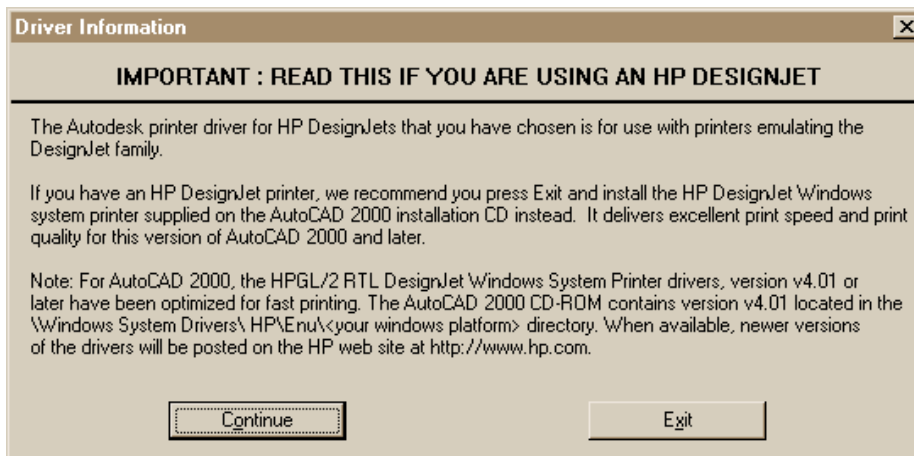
Driver Information

×

IMPORTANT : READ THIS IF YOU ARE USING AN HP DESIGNJET

The Autodesk printer driver for HP DesignJets that you have chosen is for use with printers emulating the DesignJet family.

If you have an HP DesignJet printer, we recommend you press Exit and install the HP DesignJet Windows system printer supplied on the AutoCAD 2000 installation CD instead. It delivers excellent print speed and print quality for this version of AutoCAD 2000 and later.

Note: For AutoCAD 2000, the HPGL/2 RTL DesignJet Windows System Printer drivers, version v4.01 or later have been optimized for fast printing. The AutoCAD 2000 CD-ROM contains version v4.01 located in the \Windows System Drivers\ HP\Enu\<your windows platform> directory. When available, newer versions of the drivers will be posted on the HP web site at http://www.hp.com.

Continue

Exit